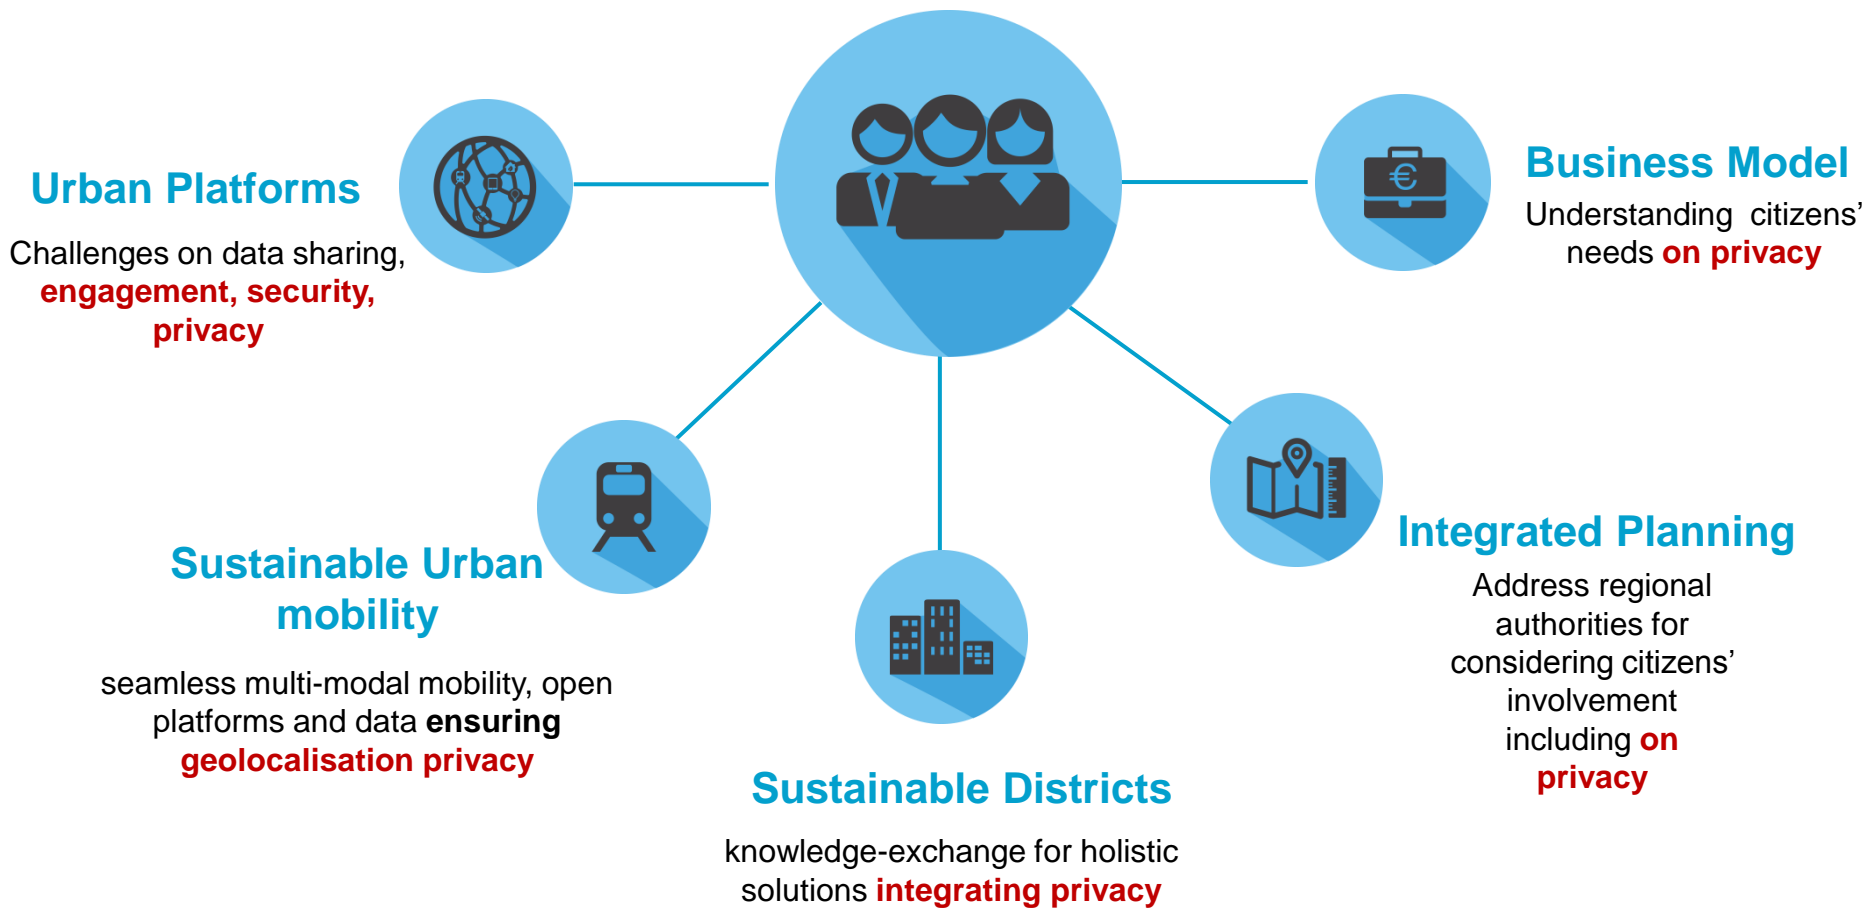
Urban Platforms

Challenges on data sharing, engagement, security, privacy

Business Model

Understanding citizens' needs on privacy

Sustainable Urban mobility

seamless multi-modal mobility, open platforms and data ensuring geolocalisation privacy

Integrated Planning

Address regional authorities for considering citizens' involvement including on privacy

Sustainable Districts

knowledge-exchange for holistic solutions integrating privacy